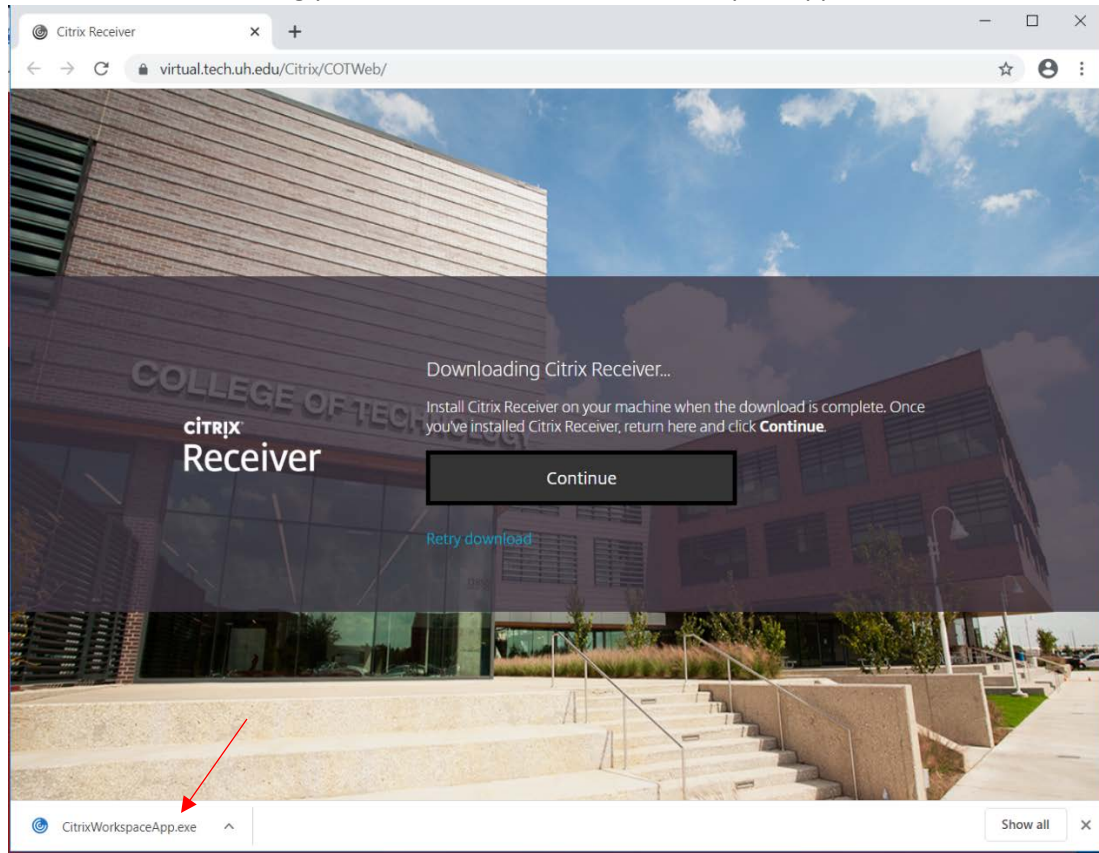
Citrix Receiver

virtual.tech.uh.edu/Citrix/COTWeb/

COLLEGE OF TECHNOLOGY

CITRIX
Receiver

Downloading Citrix Receiver...

Install Citrix Receiver on your machine when the download is complete. Once you've installed Citrix Receiver, return here and click **Continue**.

Continue

Retry download

CitrixWorkspaceApp.exe

Show all